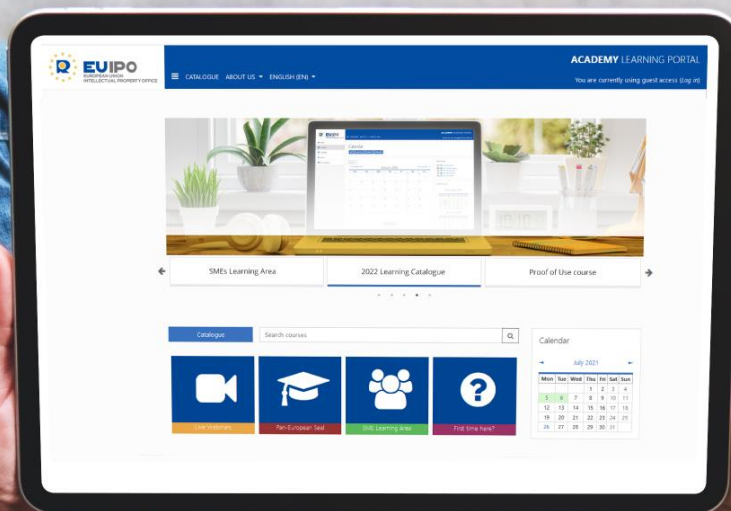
EUIPO
EUROPEAN UNION INTELLECTUAL PROPERTY OFFICE

CATALOGUE ABOUT US ENGLISH (EN)

ACADEMY LEARNING PORTAL
You are currently using guest access (Log in)

SMEs Learning Area
2022 Learning Catalogue
Proof of Use course

Catalogue
Search courses

Live Webinars
Pan-European Seal
SME Learning Area
First time here?

Calendar
July 2021

| Mon | Tue | Wed | Thu | Fri | Sat | Sun |
|---|---|---|---|---|---|---|
| | | | 1 | 2 | 3 | 4 |
| 5 | 6 | 7 | 8 | 9 | 10 | 11 |
| 12 | 13 | 14 | 15 | 16 | 17 | 18 |
| 19 | 20 | 21 | 22 | 23 | 24 | 25 |
| 26 | 27 | 28 | 29 | 30 | 31 | |